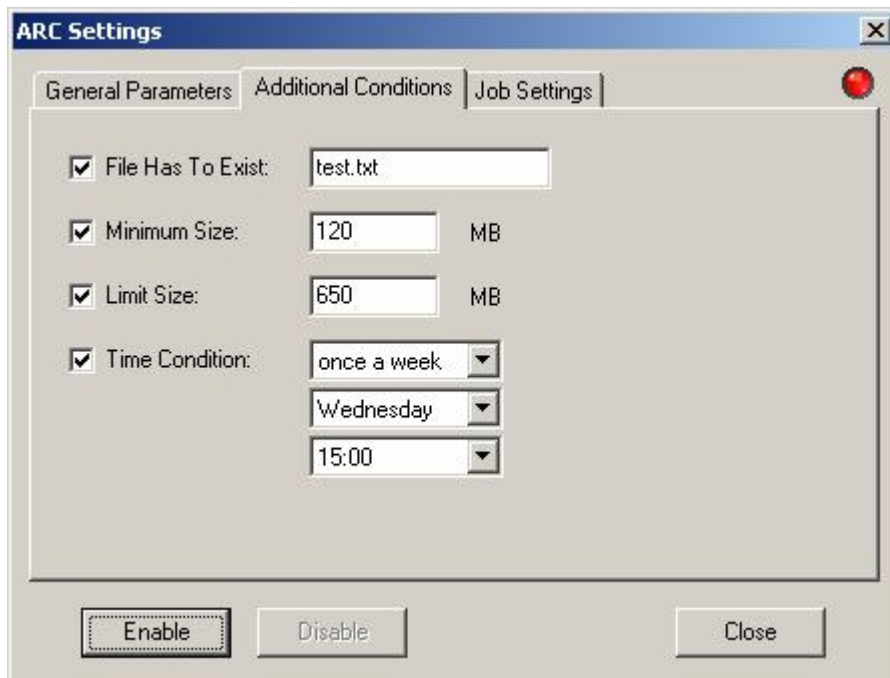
ARC Settings

General Parameters | Additional Conditions | Job Settings

File Has To Exist: test.txt

Minimum Size: 120 MB

Limit Size: 650 MB

Time Condition: once a week

Wednesday

15:00

Enable | Disable | Close